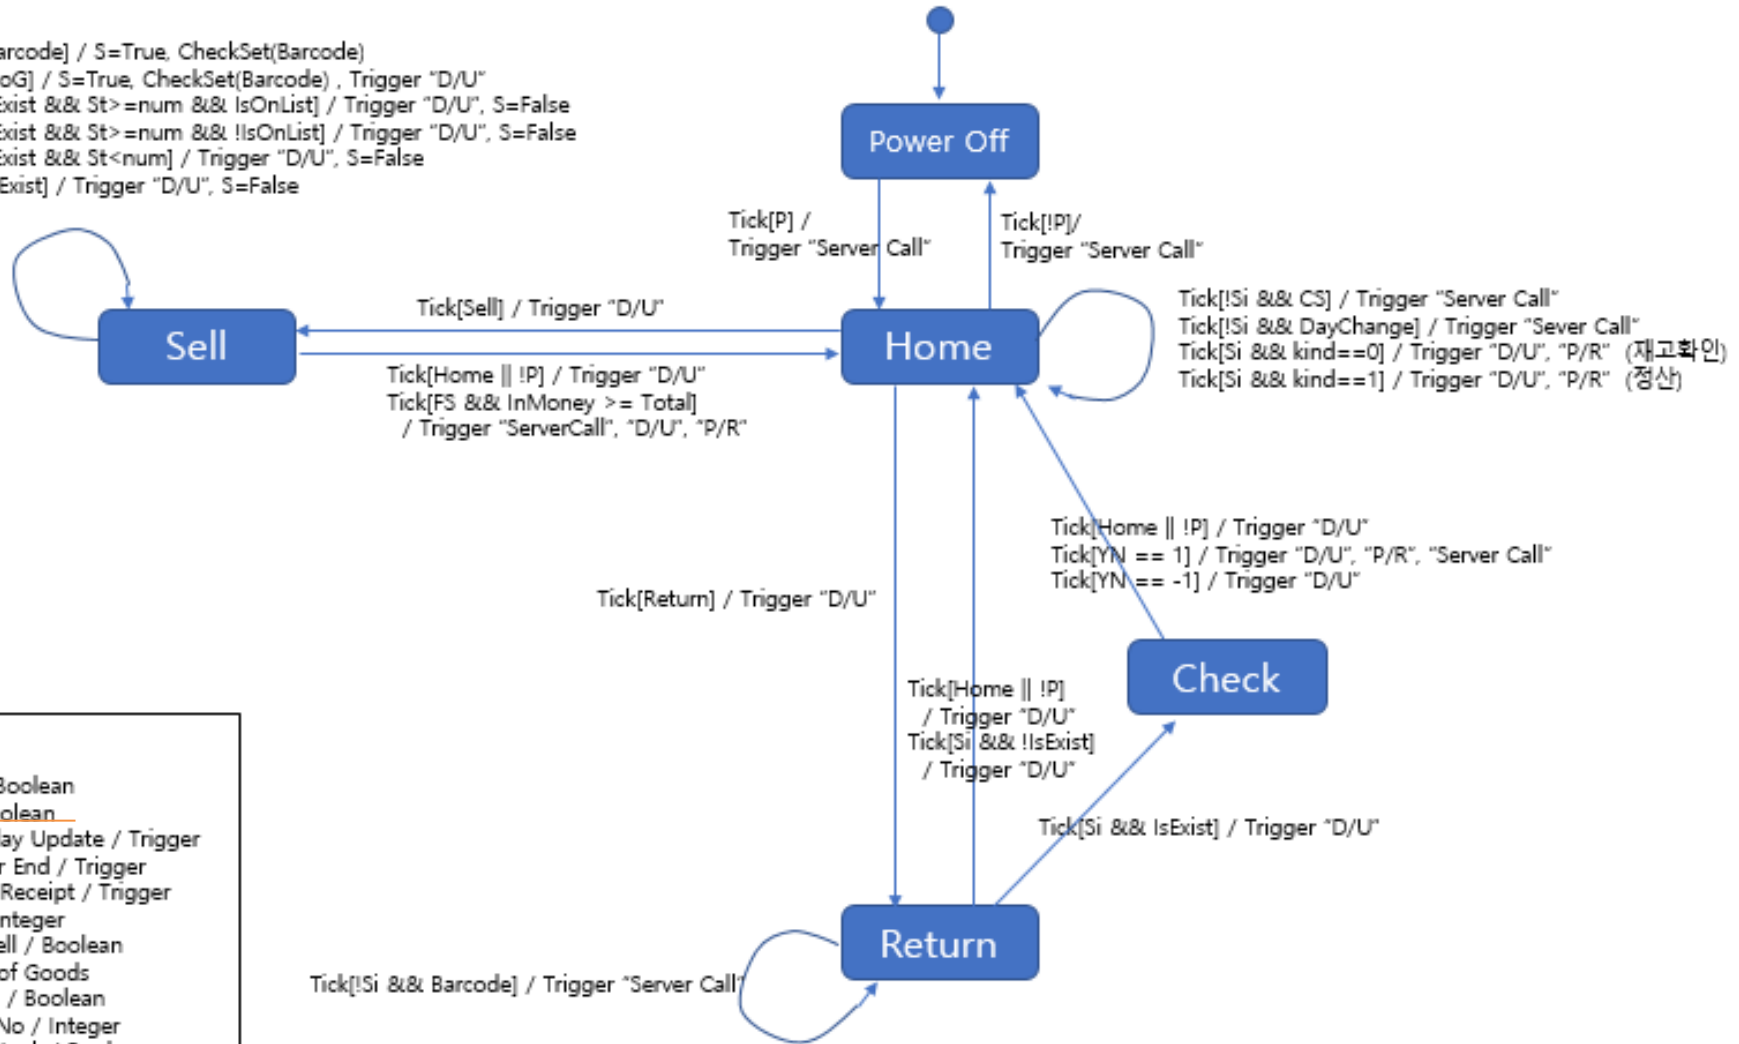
arcode] / S=True, CheckSet(Barcode)
oG] / S=True, CheckSet(Barcode) , Trigger "D/U"
xist && St>=num && IsOnList] / Trigger "D/U", S=False
xist && St>=num && !IsOnList] / Trigger "D/U", S=False
xist && St<num] / Trigger "D/U", S=False
Exist] / Trigger "D/U", S=False

Power Off

Tick[P] /
Trigger "Server Call"

Tick[!P]/
Trigger "Server Call"

Sell

Tick[Sell] / Trigger "D/U"

Home

Tick[!Si && CS] / Trigger "Server Call"
Tick[!Si && DayChange] / Trigger "Sever Call"
Tick[Si && kind==0] / Trigger "D/U", "P/R" (재고확인)
Tick[Si && kind==1] / Trigger "D/U", "P/R" (정산)

Tick[Home || !P] / Trigger "D/U"
Tick[FS && InMoney >= Total]
/ Trigger "ServerCall", "D/U", "P/R"

Tick[Home || !P] / Trigger "D/U"
Tick[YN == 1] / Trigger "D/U", "P/R", "Server Call"
Tick[YN == -1] / Trigger "D/U"

Tick[Return] / Trigger "D/U"

Check

Tick[Home || !P]
/ Trigger "D/U"
Tick[Si && !IsExist]
/ Trigger "D/U"

Tick[Si && IsExist] / Trigger "D/U"

Boolean
olean
lay Update / Trigger
r End / Trigger
Receipt / Trigger
nteger
ell / Boolean
of Goods
/ Boolean
No / Integer

Return

Tick[!Si && Barcode] / Trigger "Server Call"